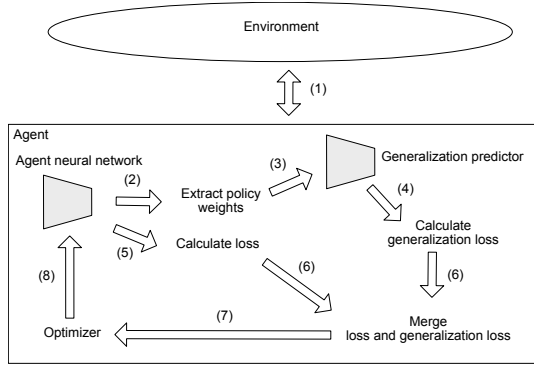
Environment

(1)

Agent

Agent neural network

(2)

Extract policy weights

(3)

Generalization predictor

(4)

Calculate generalization loss

(5)

Calculate loss

(6)

(6)

(8)

Optimizer

(7)

Merge loss and generalization loss